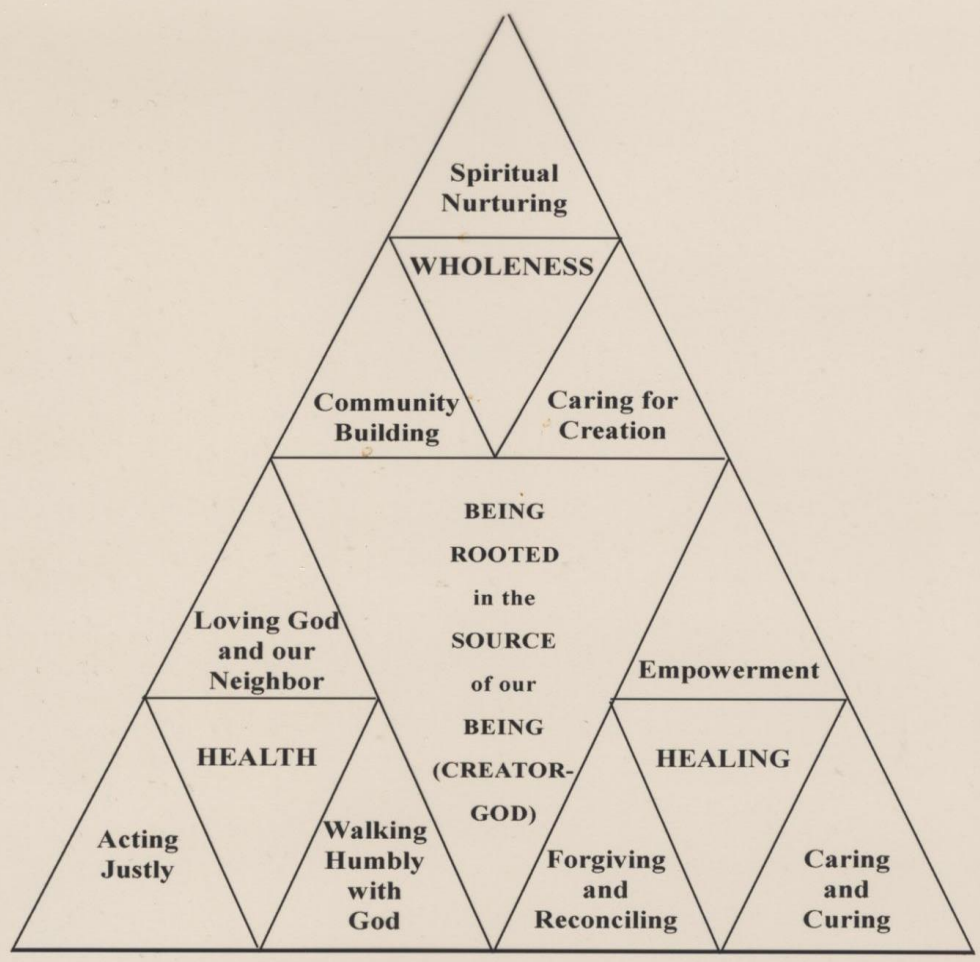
Spiritual Nurturing

WHOLENESS

Community Building

Caring for Creation

BEING ROOTED in the SOURCE of our BEING (CREATOR-GOD)

Loving God and our Neighbor

HEALTH

Acting Justly

Walking Humbly with God

Empowerment

HEALING

Forgiving and Reconciling

Caring and Curing